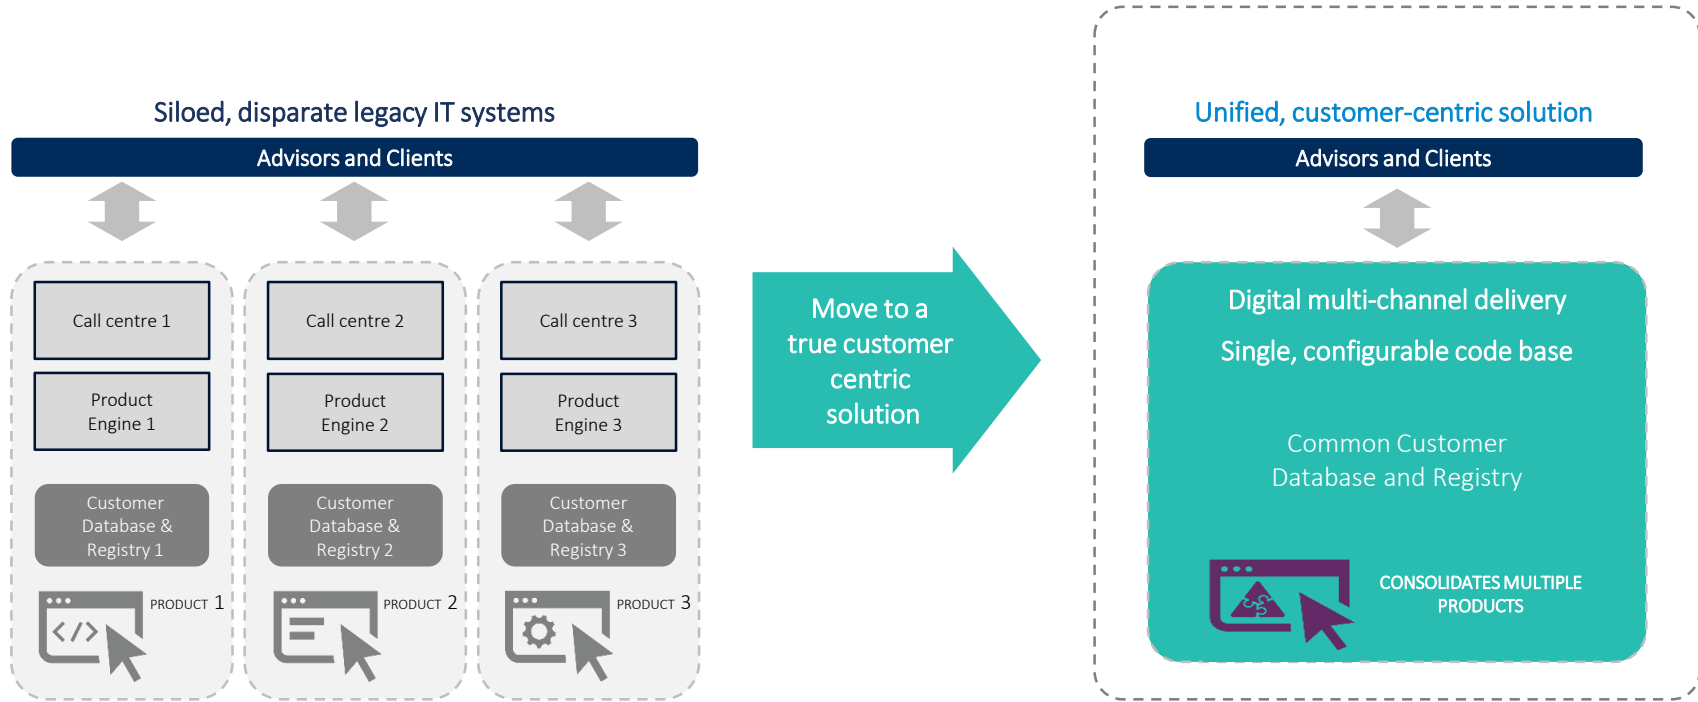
Siloed, disparate legacy IT systems

Advisors and Clients

Call centre 1

Product Engine 1

Customer Database & Registry 1

PRODUCT 1

Call centre 2

Product Engine 2

Customer Database & Registry 2

PRODUCT 2

Call centre 3

Product Engine 3

Customer Database & Registry 3

PRODUCT 3

Move to a true customer centric solution

Unified, customer-centric solution

Advisors and Clients

Digital multi-channel delivery

Single, configurable code base

Common Customer Database and Registry

CONSOLIDATES MULTIPLE PRODUCTS